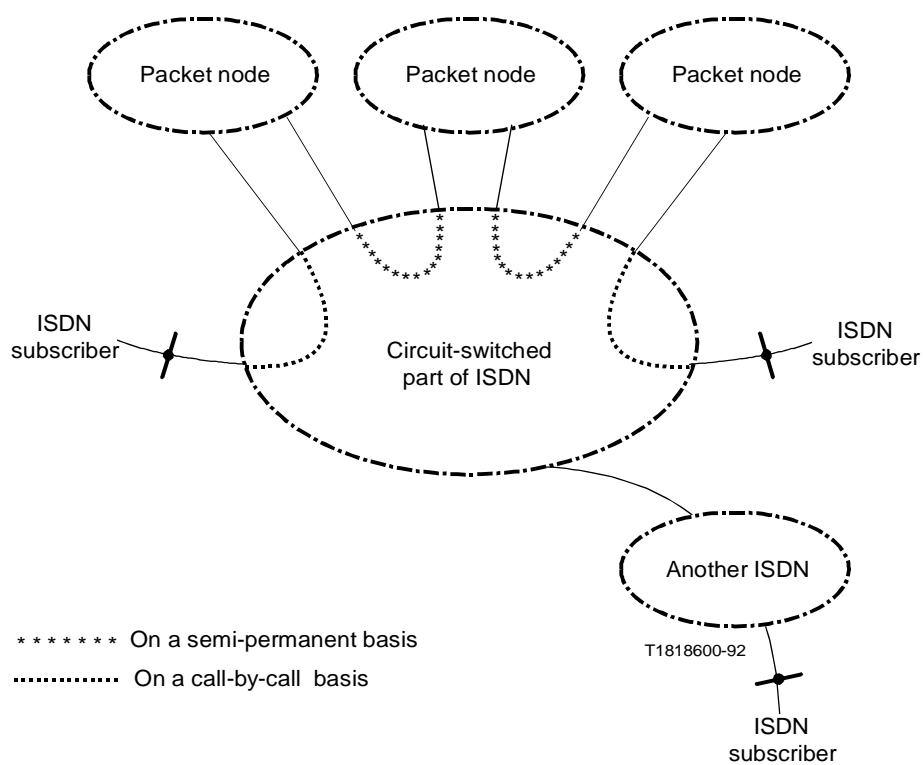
Packet node

Packet node

Packet node

ISDN subscriber

Circuit-switched part of ISDN

ISDN subscriber

Another ISDN

* * * * * * * On a semi-permanent basis

.............. On a call-by-call basis

T1818600-92

ISDN subscriber